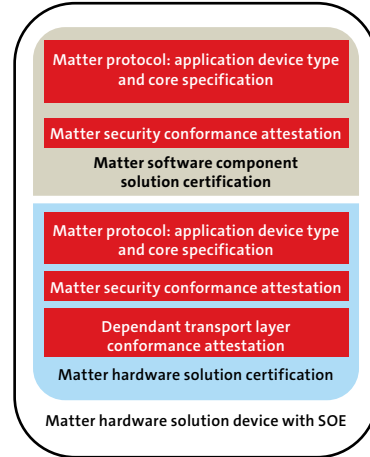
Matter protocol: application device type and core specification

Matter security conformance attestation

Matter software component solution certification

Matter protocol: application device type and core specification

Matter security conformance attestation

Dependant transport layer conformance attestation

Matter hardware solution certification

Matter hardware solution device with SOE